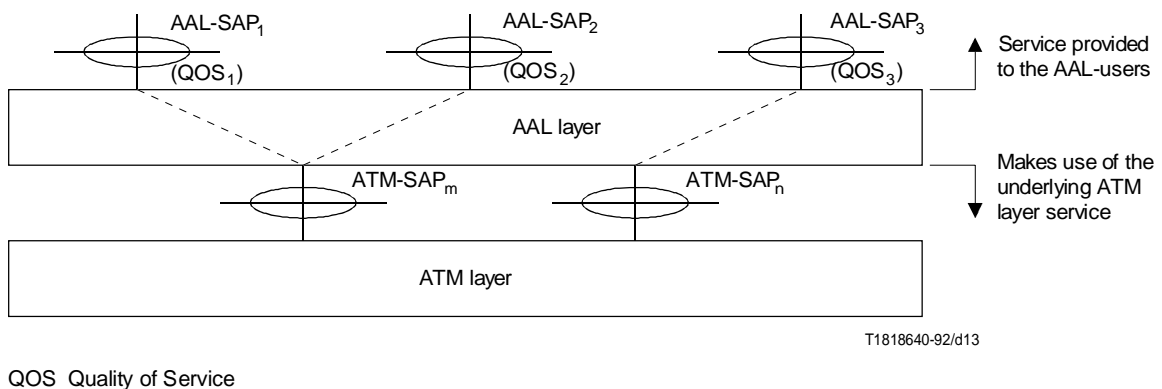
AAL-SAP$_1$
AAL-SAP$_2$
AAL-SAP$_3$
(QOS$_1$)
(QOS$_2$)
(QOS$_3$)
Service provided to the AAL-users

AAL layer

Makes use of the underlying ATM layer service

ATM-SAP$_m$
ATM-SAP$_n$

ATM layer

T1818640-92/d13

QOS Quality of Service